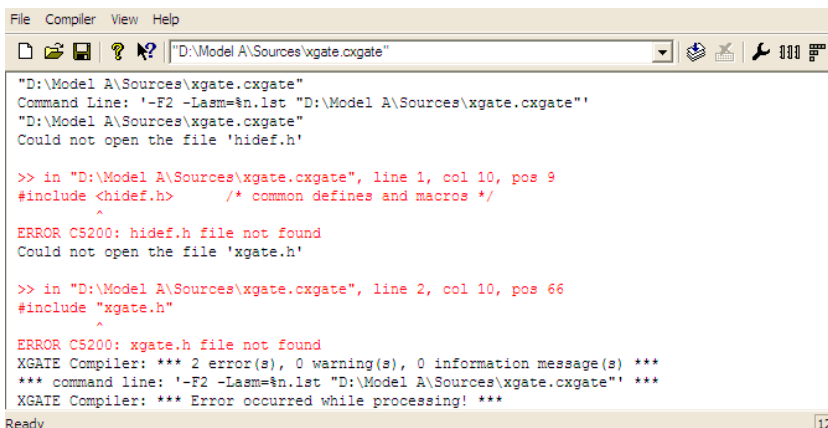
File Compiler View Help

"D:\Model A\Sources\xgate.cxgate"

"D:\Model A\Sources\xgate.cxgate"
Command Line: '-F2 -Lasm=%n.lst "D:\Model A\Sources\xgate.cxgate"'
"D:\Model A\Sources\xgate.cxgate"
Could not open the file 'hidef.h'

>> in "D:\Model A\Sources\xgate.cxgate", line 1, col 10, pos 9
#include <hidef.h>      /* common defines and macros */
^

ERROR C5200: hidef.h file not found
Could not open the file 'xgate.h'

>> in "D:\Model A\Sources\xgate.cxgate", line 2, col 10, pos 66
#include "xgate.h"
^

ERROR C5200: xgate.h file not found
XGATE Compiler: *** 2 error(s), 0 warning(s), 0 information message(s) ***
*** command line: '-F2 -Lasm=%n.lst "D:\Model A\Sources\xgate.cxgate"' ***
XGATE Compiler: *** Error occurred while processing! ***

Ready